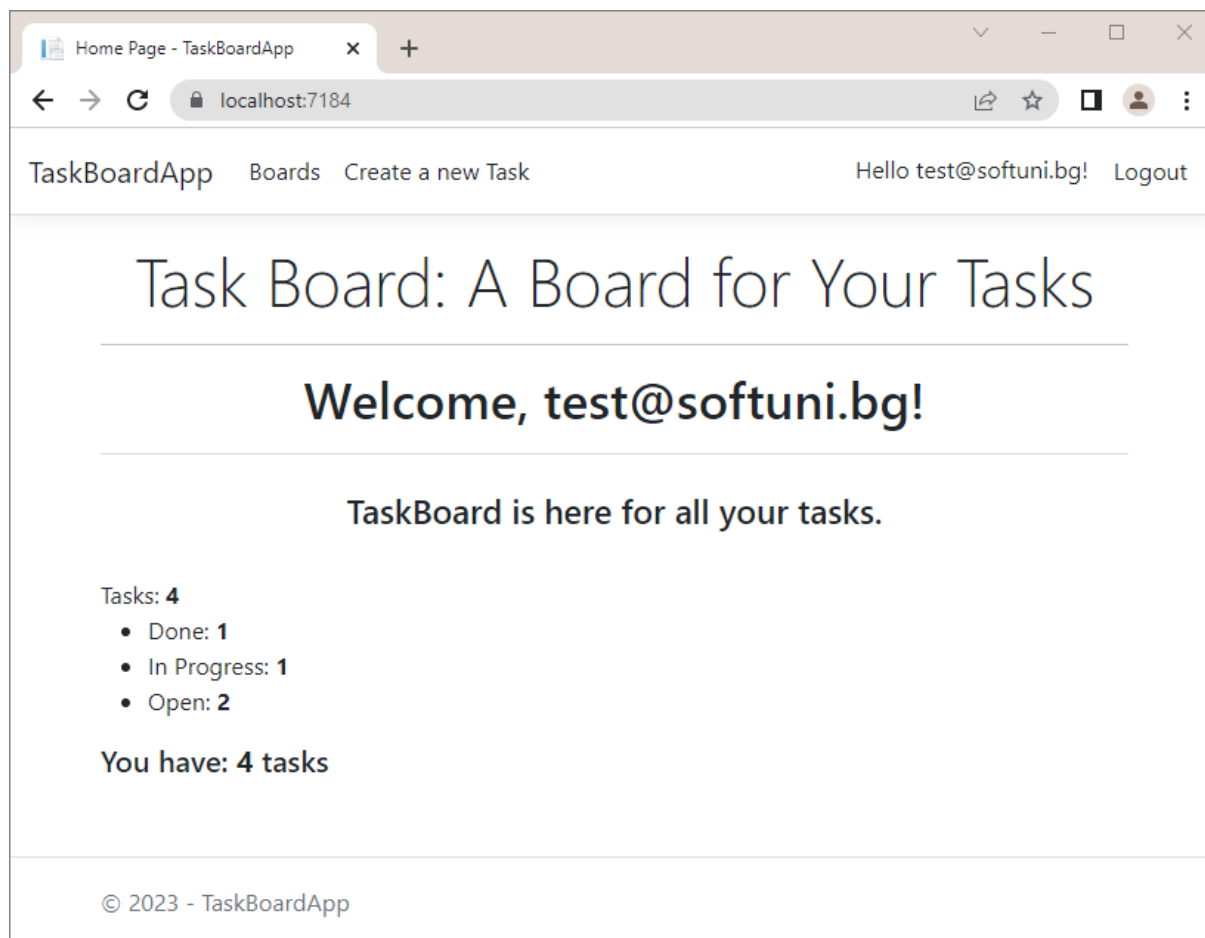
Home Page - TaskBoardApp ×
+
localhost:7184

TaskBoardApp Boards Create a new Task Hello test@softuni.bg! Logout

Task Board: A Board for Your Tasks

Welcome, test@softuni.bg!

TaskBoard is here for all your tasks.

Tasks: **4**
- Done: **1**
- In Progress: **1**
- Open: **2**

You have: 4 tasks

© 2023 - TaskBoardApp